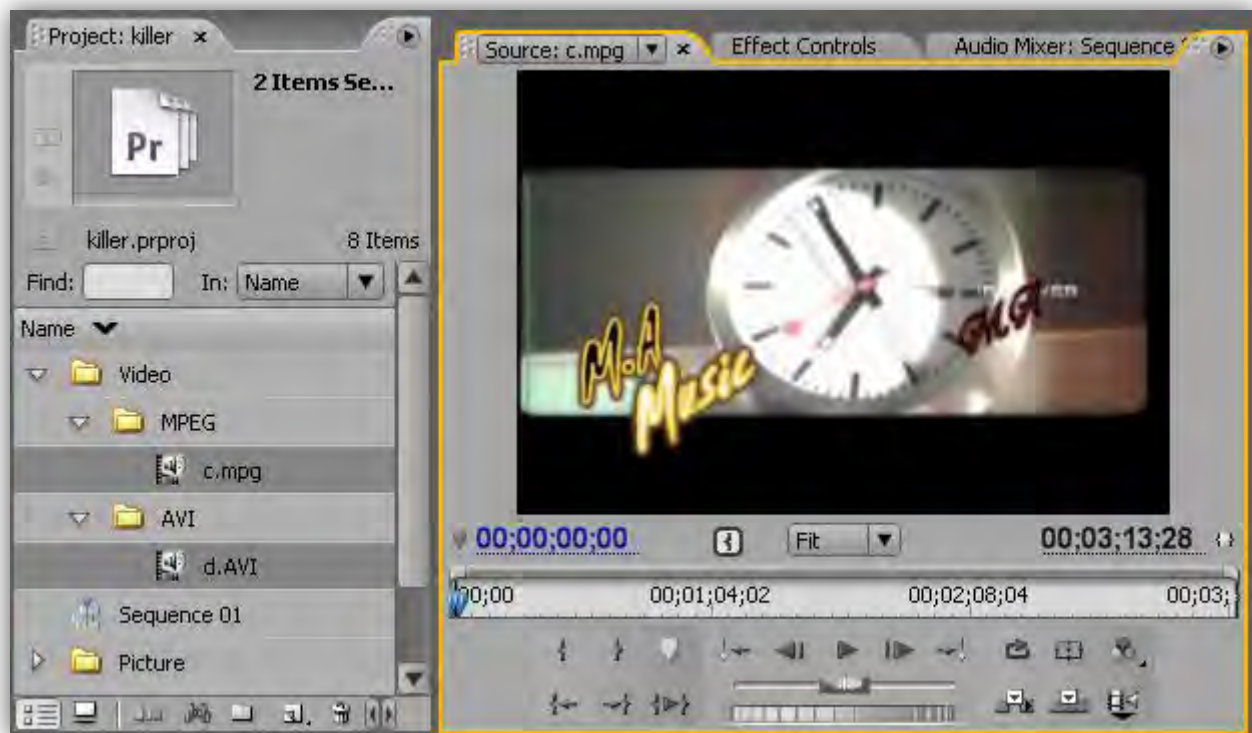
Project: killer ×

Pr

2 Items Se...

killer.prproj

8 Items

Find:

In: Name

Name

Video

MPEG

c.mpg

AVI

d.AVI

Sequence 01

Picture

Source: c.mpg × Effect Controls Audio Mixer: Sequence

M.A Music

M.A

00;00;00;00

Fit

00;03;13;28

00;00

00;01;04;02

00;02;08;04

00;03;